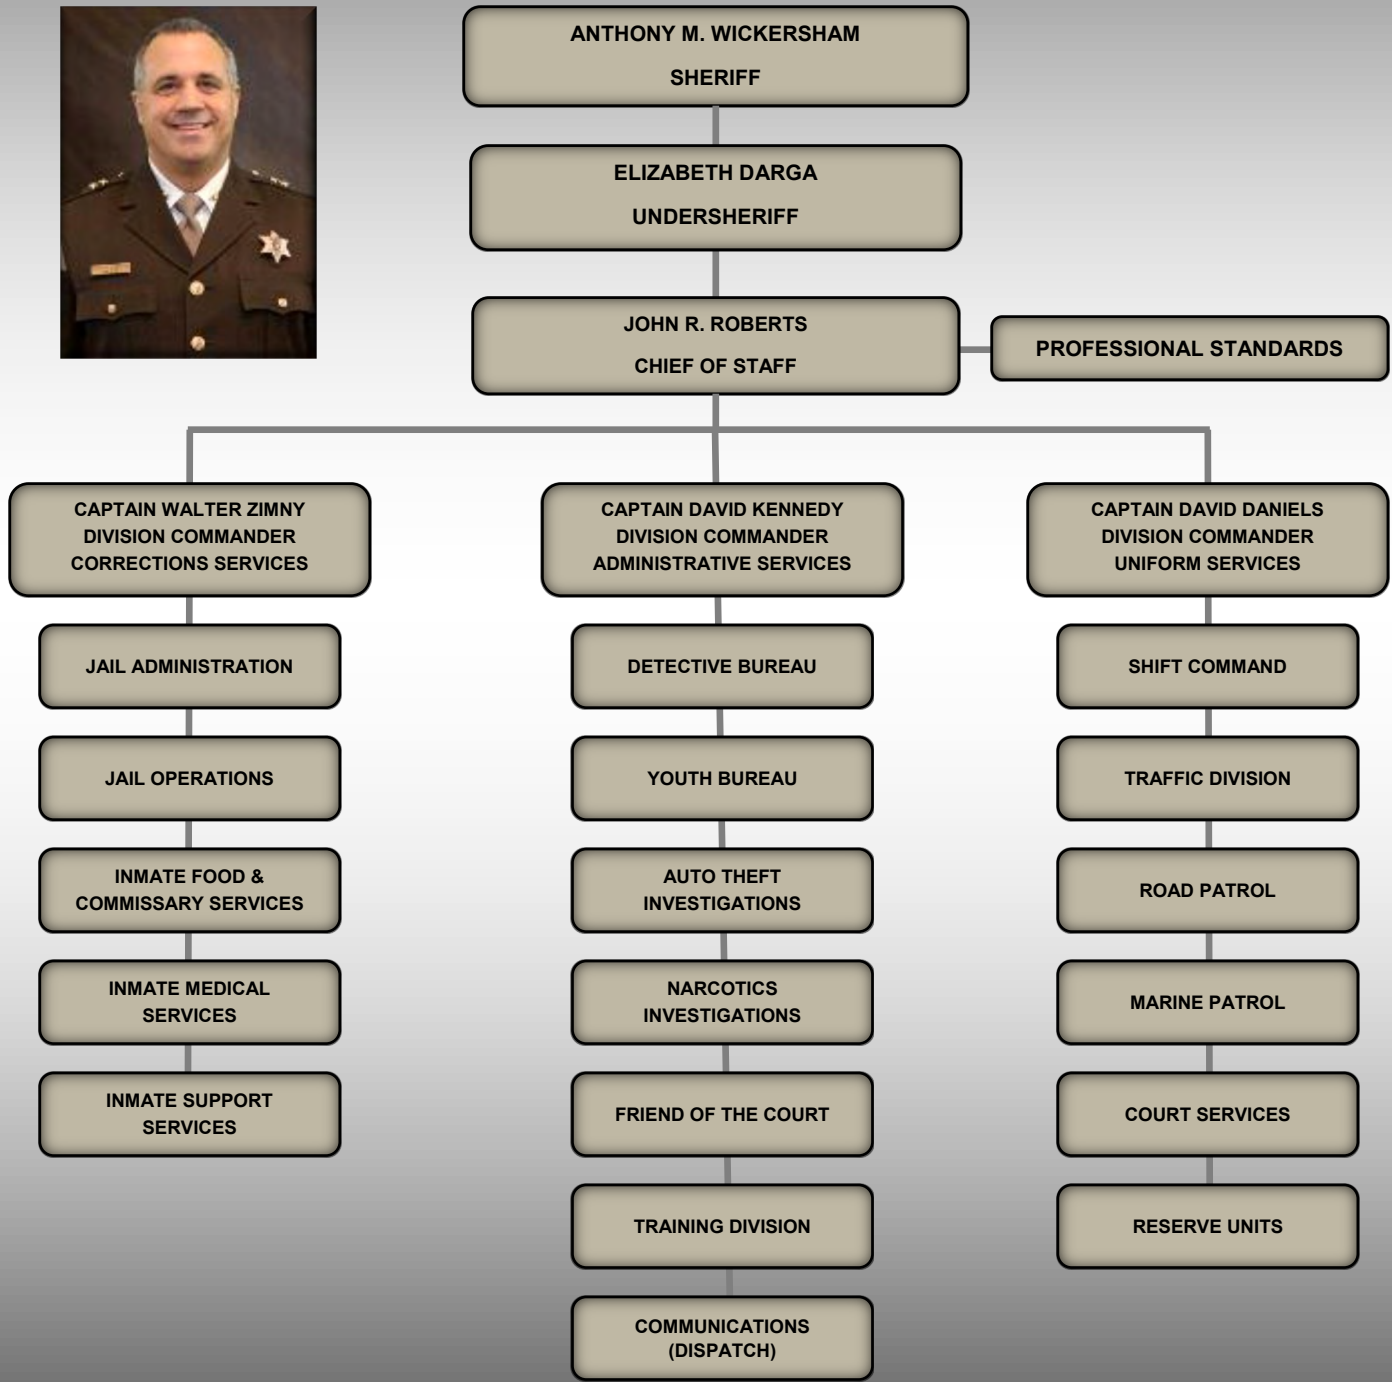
ANTHONY M. WICKERSHAM
SHERIFF

ELIZABETH DARGA
UNDERSHERIFF

JOHN R. ROBERTS
CHIEF OF STAFF

PROFESSIONAL STANDARDS

CAPTAIN WALTER ZIMNY
DIVISION COMMANDER
CORRECTIONS SERVICES

JAIL ADMINISTRATION

JAIL OPERATIONS

INMATE FOOD & COMMISSARY SERVICES

INMATE MEDICAL SERVICES

INMATE SUPPORT SERVICES

CAPTAIN DAVID KENNEDY
DIVISION COMMANDER
ADMINISTRATIVE SERVICES

DETECTIVE BUREAU

YOUTH BUREAU

AUTO THEFT INVESTIGATIONS

NARCOTICS INVESTIGATIONS

FRIEND OF THE COURT

TRAINING DIVISION

COMMUNICATIONS (DISPATCH)

CAPTAIN DAVID DANIELS
DIVISION COMMANDER
UNIFORM SERVICES

SHIFT COMMAND

TRAFFIC DIVISION

ROAD PATROL

MARINE PATROL

COURT SERVICES

RESERVE UNITS